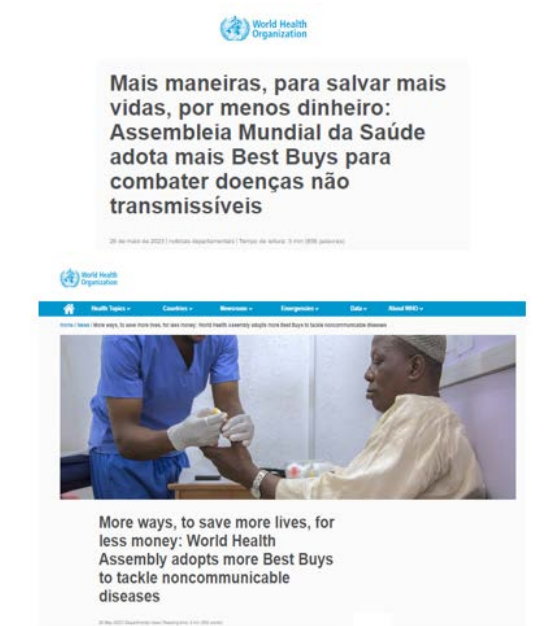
World Health Organization

Mais maneiras, para salvar mais vidas, por menos dinheiro: Assembleia Mundial da Saúde adota mais Best Buys para combater doenças não transmissíveis

26 de maio de 2023 | notícias departamentais | Tempo de leitura: 3 min ([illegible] palavras)

World Health Organization

Health Topics ▾ Countries ▾ Newsroom ▾ Emergencies ▾ Data ▾ About WHO ▾

Home / News / More ways, to save more lives, for less money: World Health Assembly adopts more Best Buys to tackle noncommunicable diseases

More ways, to save more lives, for less money: World Health Assembly adopts more Best Buys to tackle noncommunicable diseases

26 May 2023 | Departmental news | Reading time: 3 min ([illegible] words)